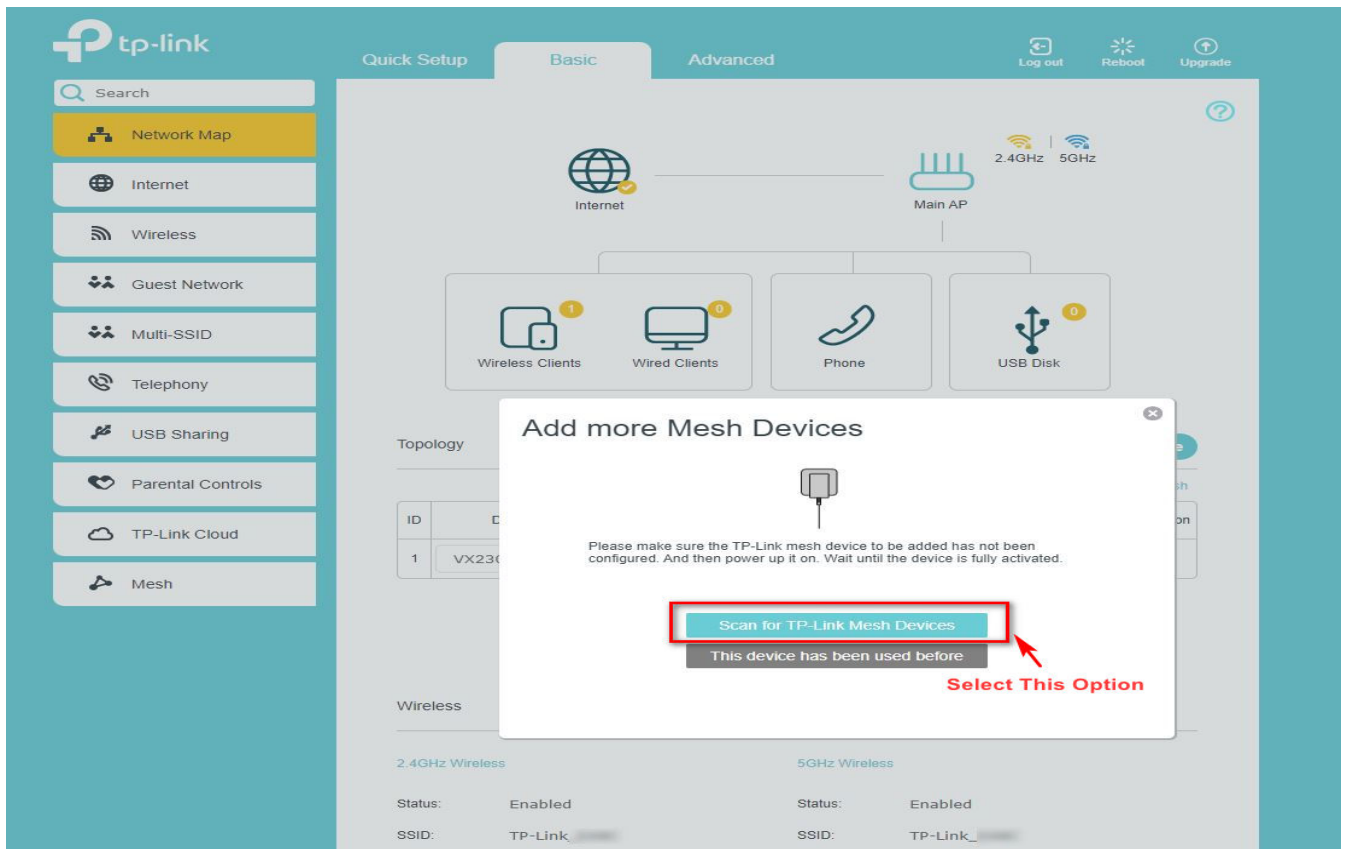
tp-link

Quick Setup
Basic
Advanced

Log out
Reboot
Upgrade

Search
Network Map
Internet
Wireless
Guest Network
Multi-SSID
Telephony
USB Sharing
Parental Controls
TP-Link Cloud
Mesh

2.4GHz 5GHz

Internet
Main AP

1
Wireless Clients
0
Wired Clients
Phone
0
USB Disk

Topology

| ID | D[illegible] |
|---|---|
| 1 | VX23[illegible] |

Add more Mesh Devices

Please make sure the TP-Link mesh device to be added has not been configured. And then power up it on. Wait until the device is fully activated.

Scan for TP-Link Mesh Devices
This device has been used before

Select This Option

Wireless

2.4GHz Wireless
5GHz Wireless

Status: Enabled
SSID: TP-Link_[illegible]
Status: Enabled
SSID: TP-Link_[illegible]